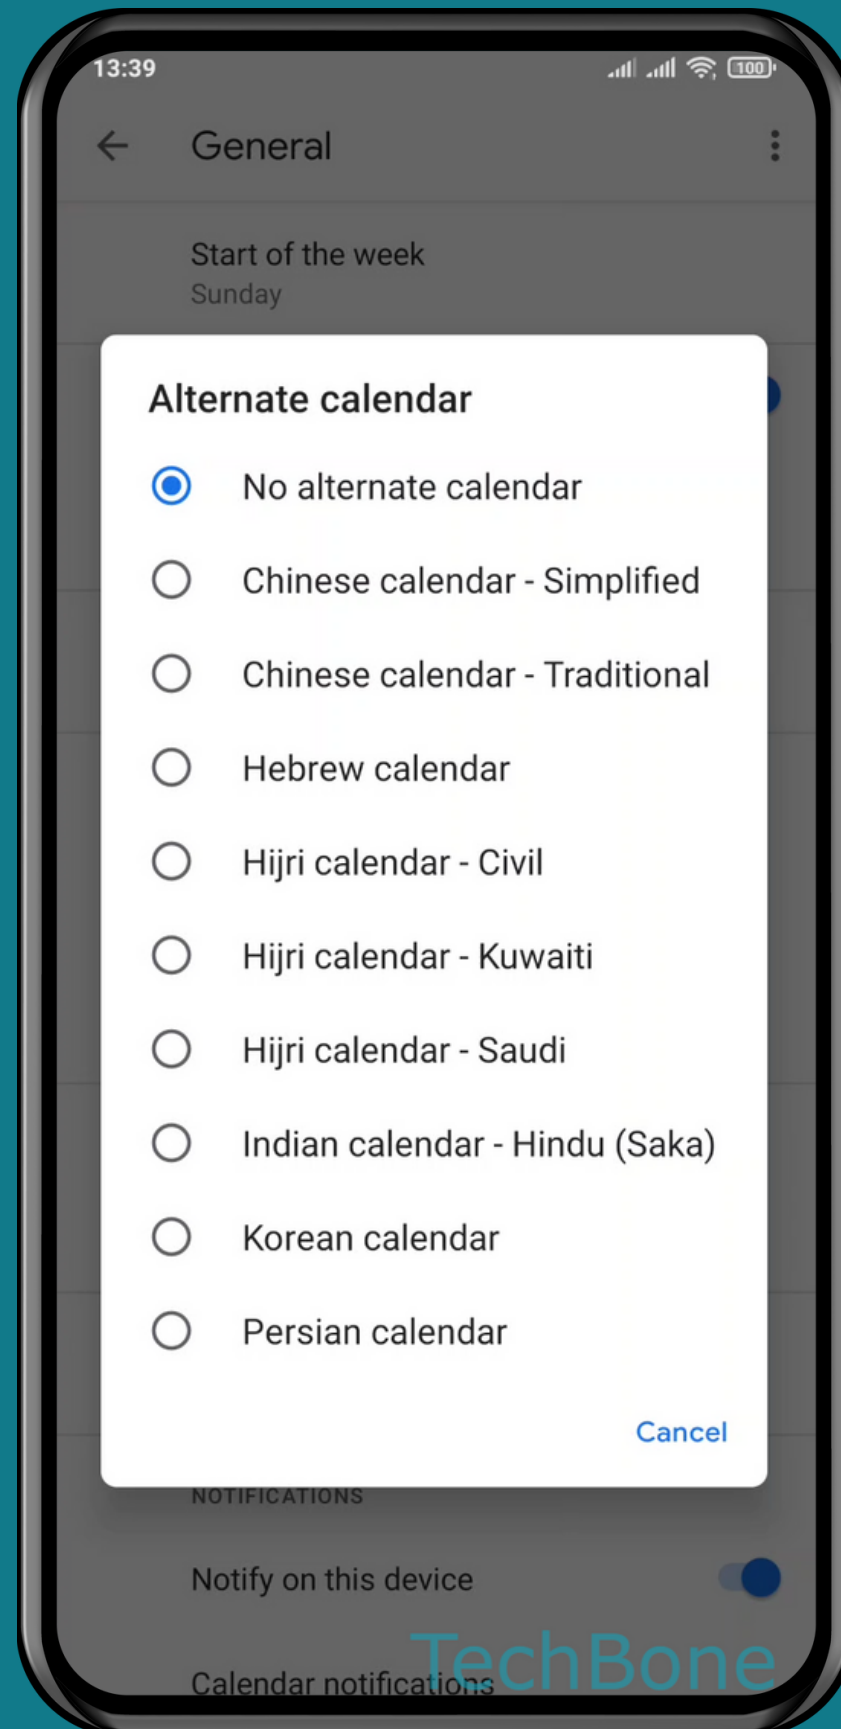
13:39

General

Start of the week
Sunday

Alternate calendar

No alternate calendar

Chinese calendar - Simplified

Chinese calendar - Traditional

Hebrew calendar

Hijri calendar - Civil

Hijri calendar - Kuwaiti

Hijri calendar - Saudi

Indian calendar - Hindu (Saka)

Korean calendar

Persian calendar

Cancel

NOTIFICATIONS

Notify on this device

Calendar notifications

TechBone